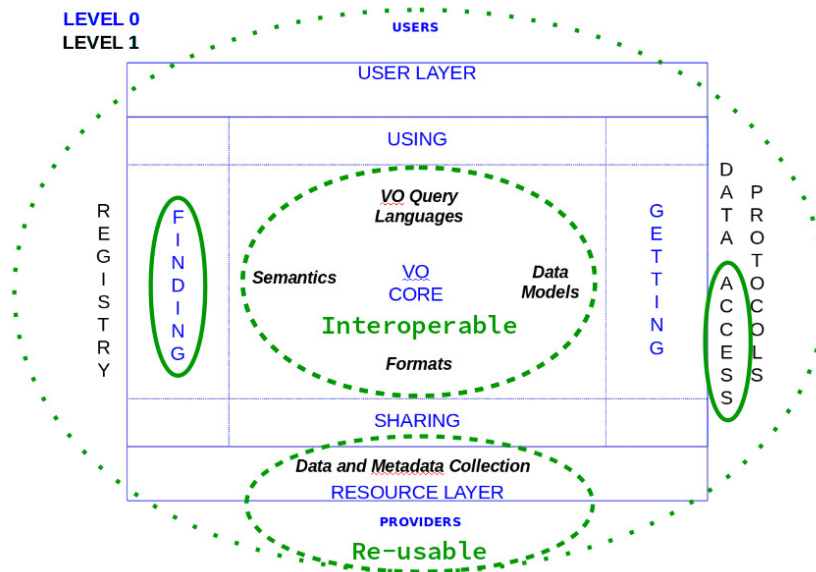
LEVEL 0
LEVEL 1

USERS

USER LAYER

USING

REGISTRY

FINDING

VO Query Languages

Semantics

VO CORE

Data Models

Interoperable

Formats

GETTING

DATA ACCESS PROTOCOLS

SHARING

Data and Metadata Collection

RESOURCE LAYER

PROVIDERS

Re-usable